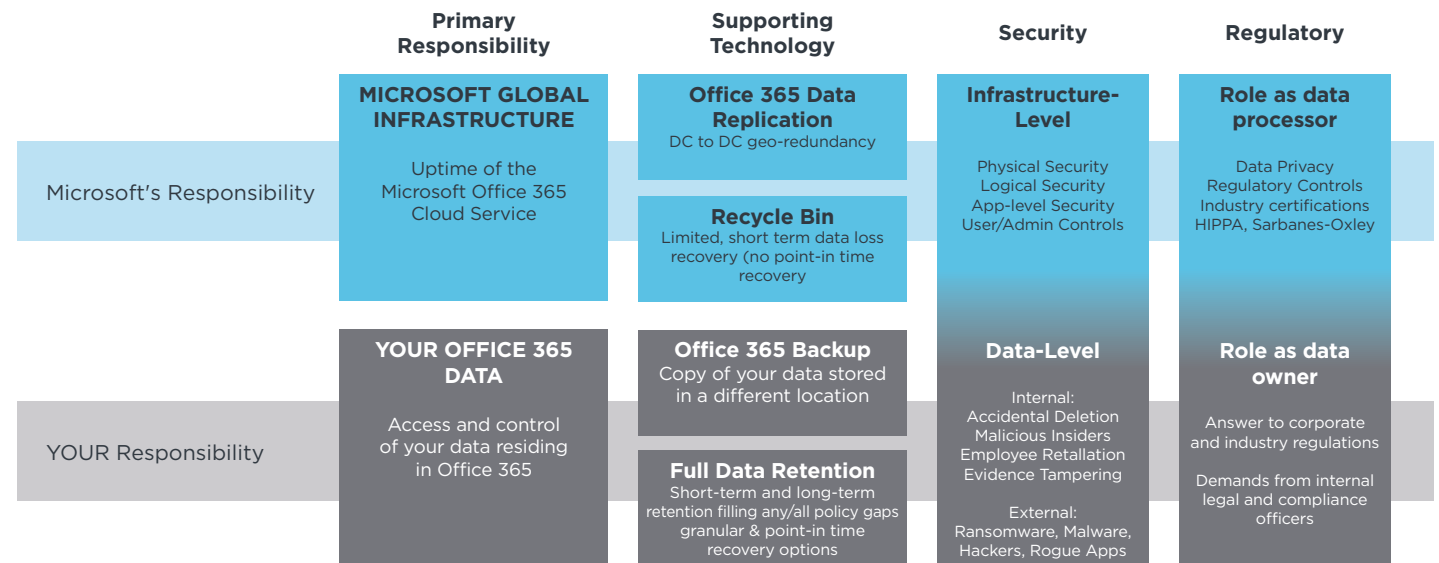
| | Primary Responsibility | Supporting Technology | Security | Regulatory |
|---|---|---|---|---|
| Microsoft's Responsibility | MICROSOFT GLOBAL INFRASTRUCTURE<br>Uptime of the Microsoft Office 365 Cloud Service | Office 365 Data Replication<br>DC to DC geo-redundancy<br><br>Recycle Bin<br>Limited, short term data loss recovery (no point-in time recovery | Infrastructure-Level<br>Physical Security<br>Logical Security<br>App-level Security<br>User/Admin Controls | Role as data processor<br>Data Privacy<br>Regulatory Controls<br>Industry certifications<br>HIPPA, Sarbanes-Oxley |
| YOUR Responsibility | YOUR OFFICE 365 DATA<br>Access and control of your data residing in Office 365 | Office 365 Backup<br>Copy of your data stored in a different location<br><br>Full Data Retention<br>Short-term and long-term retention filling any/all policy gaps granular & point-in time recovery options | Data-Level<br>Internal:<br>Accidental Deletion<br>Malicious Insiders<br>Employee Retaliation<br>Evidence Tampering<br><br>External:<br>Ransomware, Malware, Hackers, Rogue Apps | Role as data owner<br>Answer to corporate and industry regulations<br><br>Demands from internal legal and compliance officers |